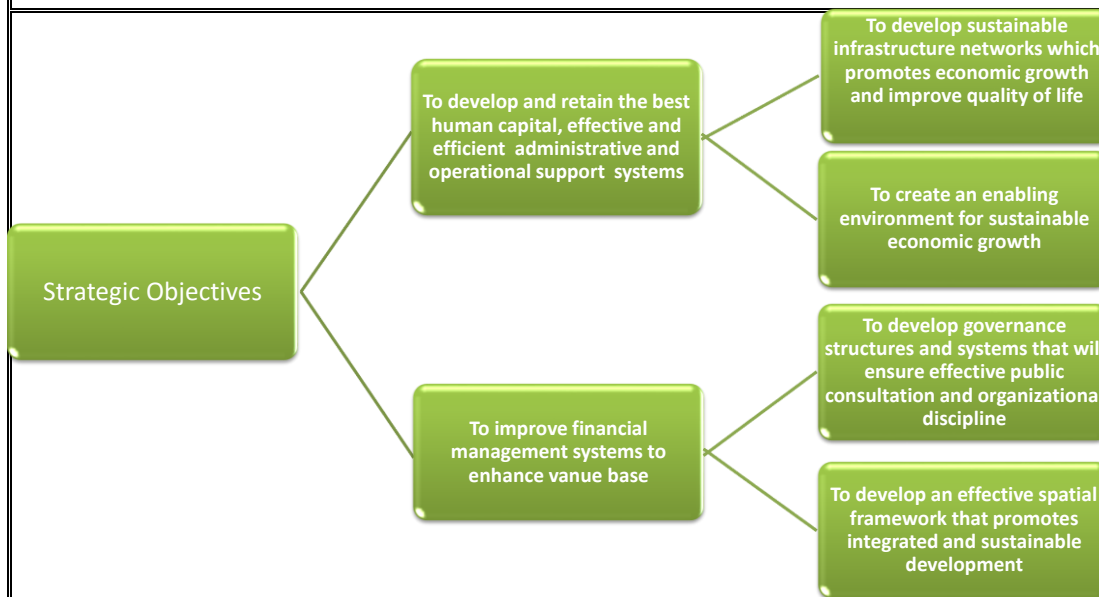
Strategic Objectives

To develop and retain the best human capital, effective and efficient administrative and operational support systems

To develop sustainable infrastructure networks which promotes economic growth and improve quality of life

To create an enabling environment for sustainable economic growth

To improve financial management systems to enhance vanue base

To develop governance structures and systems that wil ensure effective public consultation and organizationa discipline

To develop an effective spatial framework that promotes integrated and sustainable development